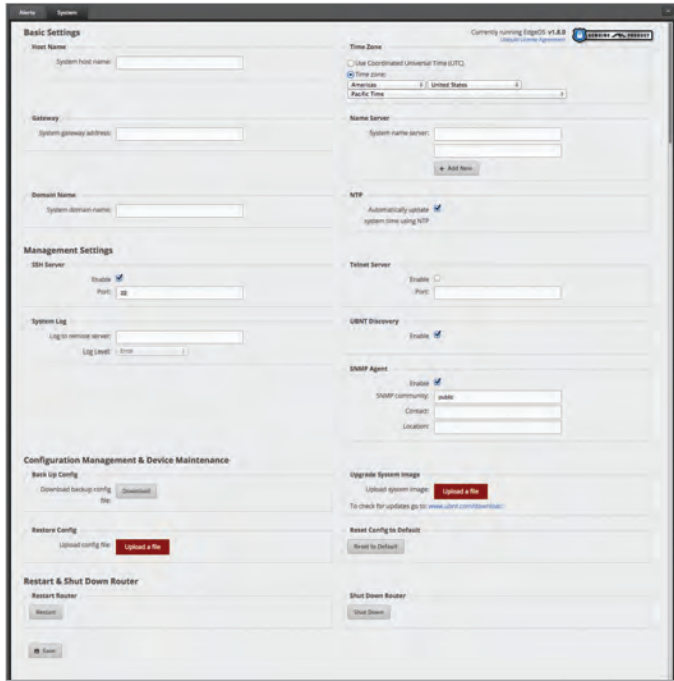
Alerts System

Basic Settings

Currently running EdgeOS v1.8.0
Ubiquiti License Agreement

GENUINE PRODUCT

Host Name
System host name:

Time Zone
Use Coordinated Universal Time (UTC)
Time zone:
Americas
United States
Pacific Time

Gateway
System gateway address:

Name Server
System name server:
+ Add New

Domain Name
System domain name:

NTP
Automatically update system time using NTP

Management Settings

SSH Server
Enable
Port: 22

Telnet Server
Enable
Port:

System Log
Log to remote server:
Log Level: Error

UBNT Discovery
Enable

SNMP Agent
Enable
SNMP community: public
Contact:
Location:

Configuration Management & Device Maintenance

Back Up Config
Download backup config file:
Download

Upgrade System Image
Upload system image:
Upload a file
To check for updates go to: www.ubnt.com/download/

Restore Config
Upload config file:
Upload a file

Reset Config to Default
Reset to Default

Restart & Shut Down Router

Restart Router
Restart

Shut Down Router
Shut Down

Save